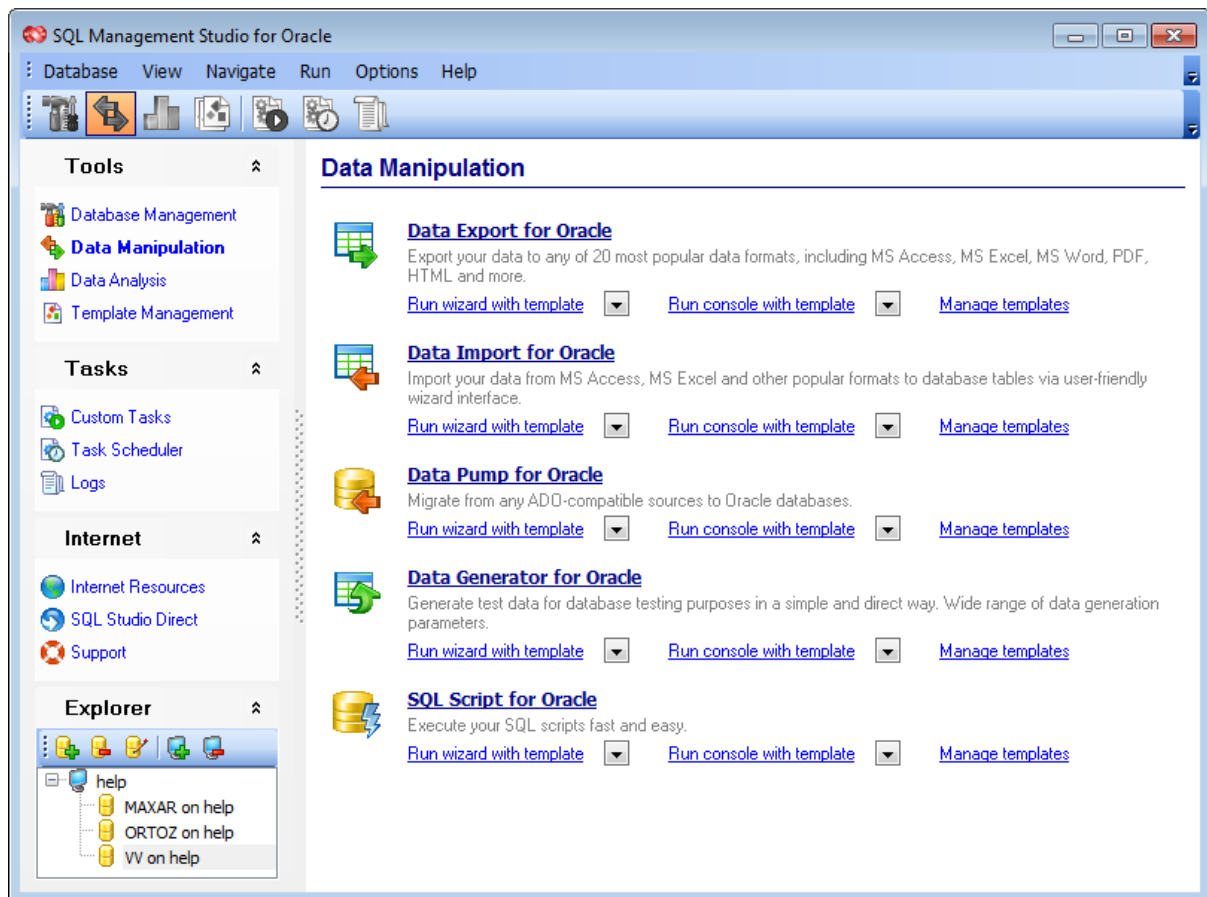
SQL Management Studio for Oracle

Database View Navigate Run Options Help

Tools

Database Management
Data Manipulation
Data Analysis
Template Management

Tasks

Custom Tasks
Task Scheduler
Logs

Internet

Internet Resources
SQL Studio Direct
Support

Explorer

help
MAXAR on help
ORTOZ on help
VV on help

Data Manipulation

Data Export for Oracle
Export your data to any of 20 most popular data formats, including MS Access, MS Excel, MS Word, PDF, HTML and more.
Run wizard with template Run console with template Manage templates

Data Import for Oracle
Import your data from MS Access, MS Excel and other popular formats to database tables via user-friendly wizard interface.
Run wizard with template Run console with template Manage templates

Data Pump for Oracle
Migrate from any ADO-compatible sources to Oracle databases.
Run wizard with template Run console with template Manage templates

Data Generator for Oracle
Generate test data for database testing purposes in a simple and direct way. Wide range of data generation parameters.
Run wizard with template Run console with template Manage templates

SQL Script for Oracle
Execute your SQL scripts fast and easy.
Run wizard with template Run console with template Manage templates